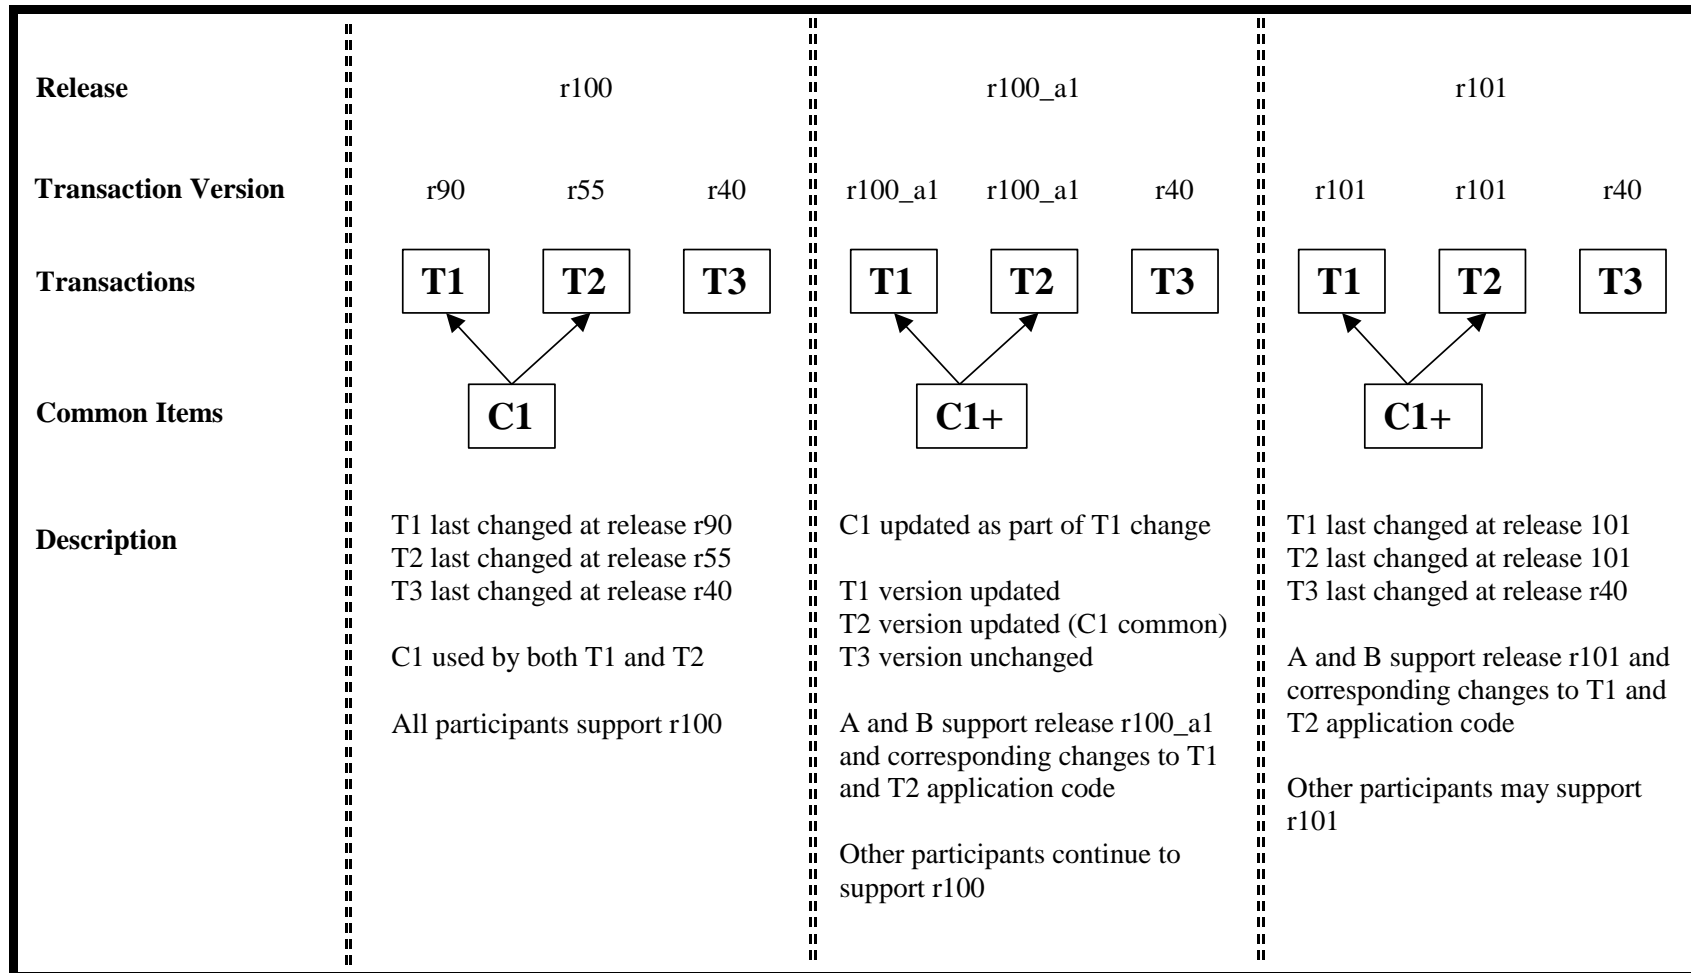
| | | | |
|---|---|---|---|
| **Release** | r100 | r100_a1 | r101 |
| **Transaction Version** | r90 r55 r40 | r100_a1 r100_a1 r40 | r101 r101 r40 |
| **Transactions** | T1 T2 T3 | T1 T2 T3 | T1 T2 T3 |
| **Common Items** | C1 | C1+ | C1+ |
| **Description** | T1 last changed at release r90<br>T2 last changed at release r55<br>T3 last changed at release r40<br><br>C1 used by both T1 and T2<br><br>All participants support r100 | C1 updated as part of T1 change<br><br>T1 version updated<br>T2 version updated (C1 common)<br>T3 version unchanged<br><br>A and B support release r100_a1 and corresponding changes to T1 and T2 application code<br><br>Other participants continue to support r100 | T1 last changed at release 101<br>T2 last changed at release 101<br>T3 last changed at release r40<br><br>A and B support release r101 and corresponding changes to T1 and T2 application code<br><br>Other participants may support r101 |